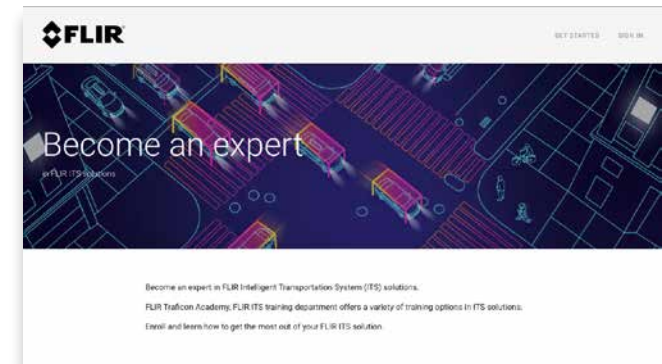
FLIR

GET STARTED SIGN IN

Become an expert

in FLIR ITS solutions

Become an expert in FLIR Intelligent Transportation System (ITS) solutions.

FLIR Traficon Academy, FLIR ITS training department offers a variety of training options in ITS solutions.

Enroll and learn how to get the most out of your FLIR ITS solution.